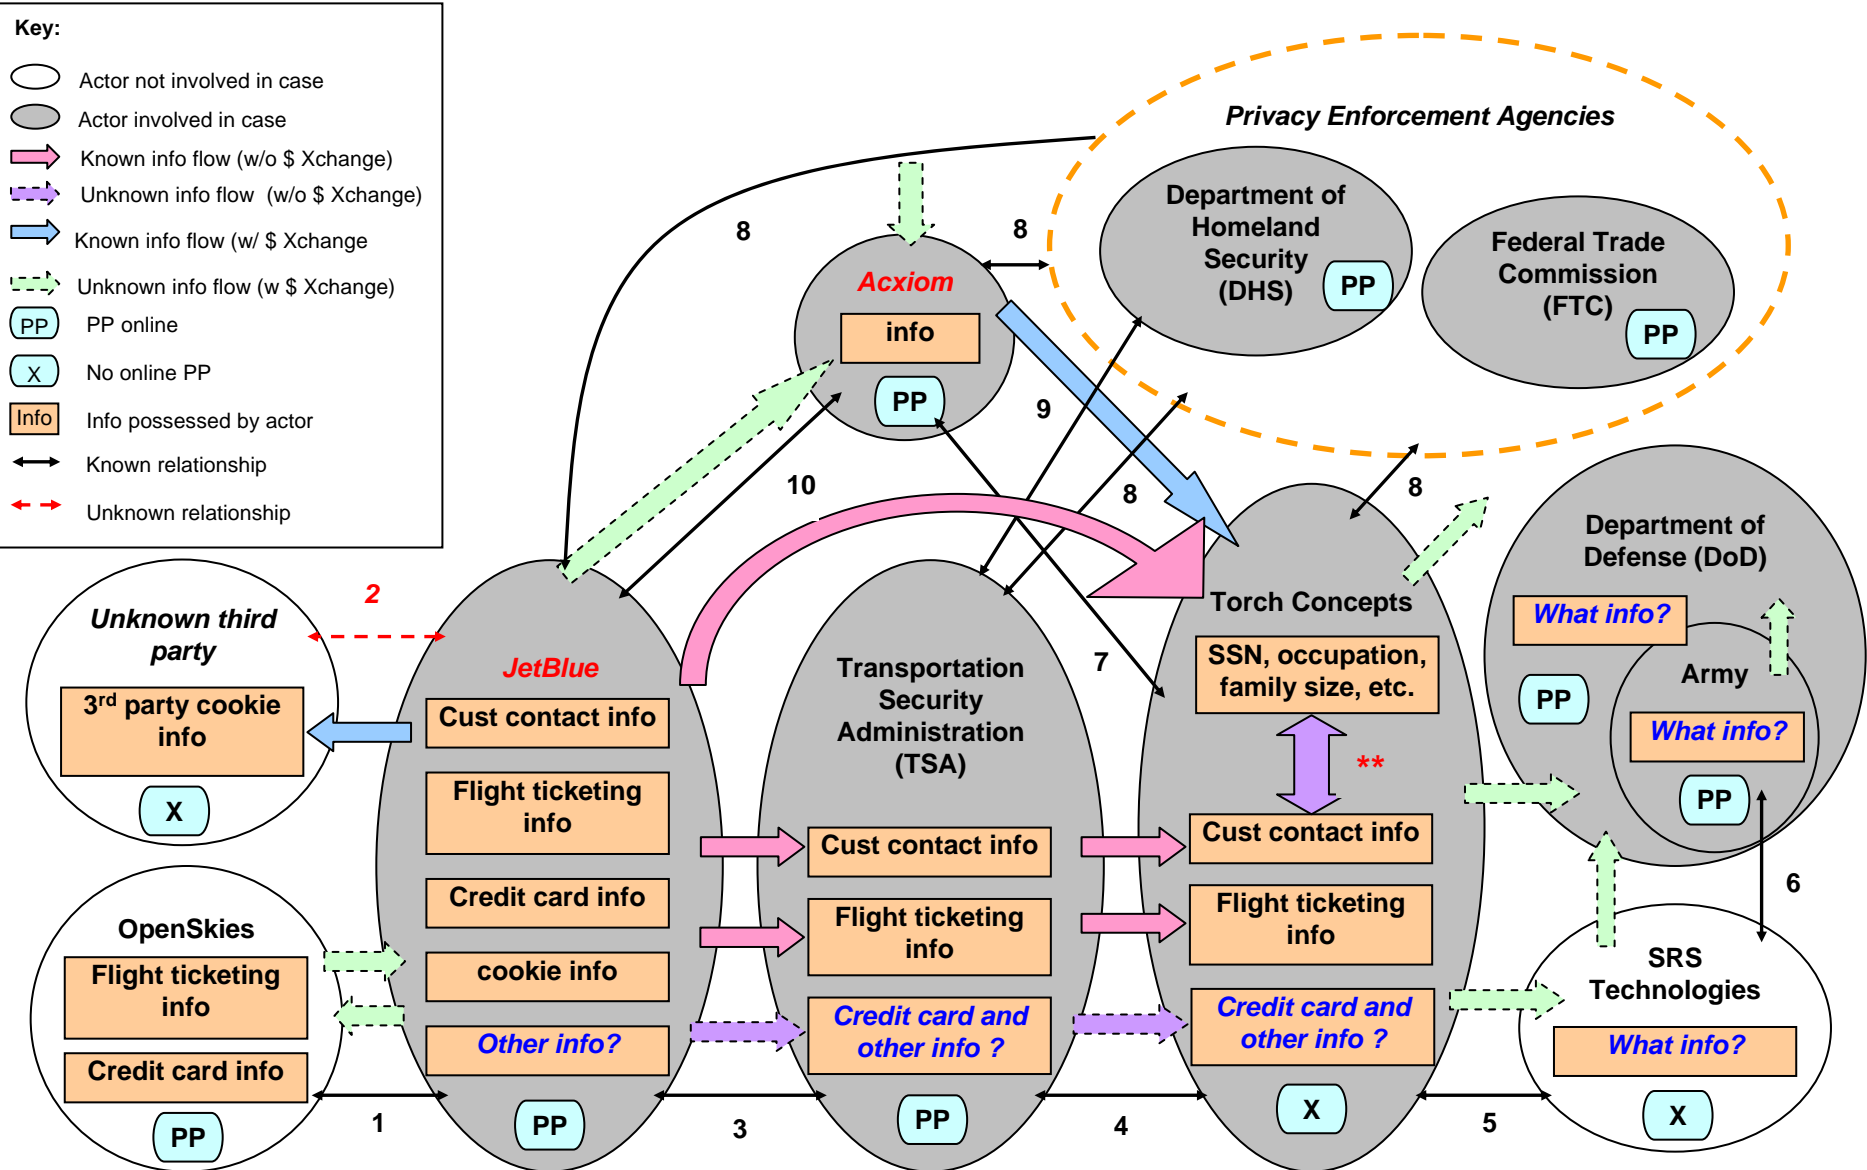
Key:
Actor not involved in case
Actor involved in case
Known info flow (w/o $ Xchange)
Unknown info flow (w/o $ Xchange)
Known info flow (w/ $ Xchange
Unknown info flow (w $ Xchange)
PP PP online
X No online PP
Info Info possessed by actor
Known relationship
Unknown relationship

Privacy Enforcement Agencies

Department of Homeland Security (DHS) PP

Federal Trade Commission (FTC) PP

Acxiom
info
PP

8
8
9
10
8
8
2
7

Unknown third party
3$^{rd}$ party cookie info
X

JetBlue
Cust contact info
Flight ticketing info
Credit card info
cookie info
Other info?
PP

Transportation Security Administration (TSA)
Cust contact info
Flight ticketing info
Credit card and other info ?
PP

Torch Concepts
SSN, occupation, family size, etc.
**
Cust contact info
Flight ticketing info
Credit card and other info ?
X

Department of Defense (DoD)
What info?
PP
Army
What info?
PP

6

OpenSkies
Flight ticketing info
Credit card info
PP

SRS Technologies
What info?
X

1
3
4
5